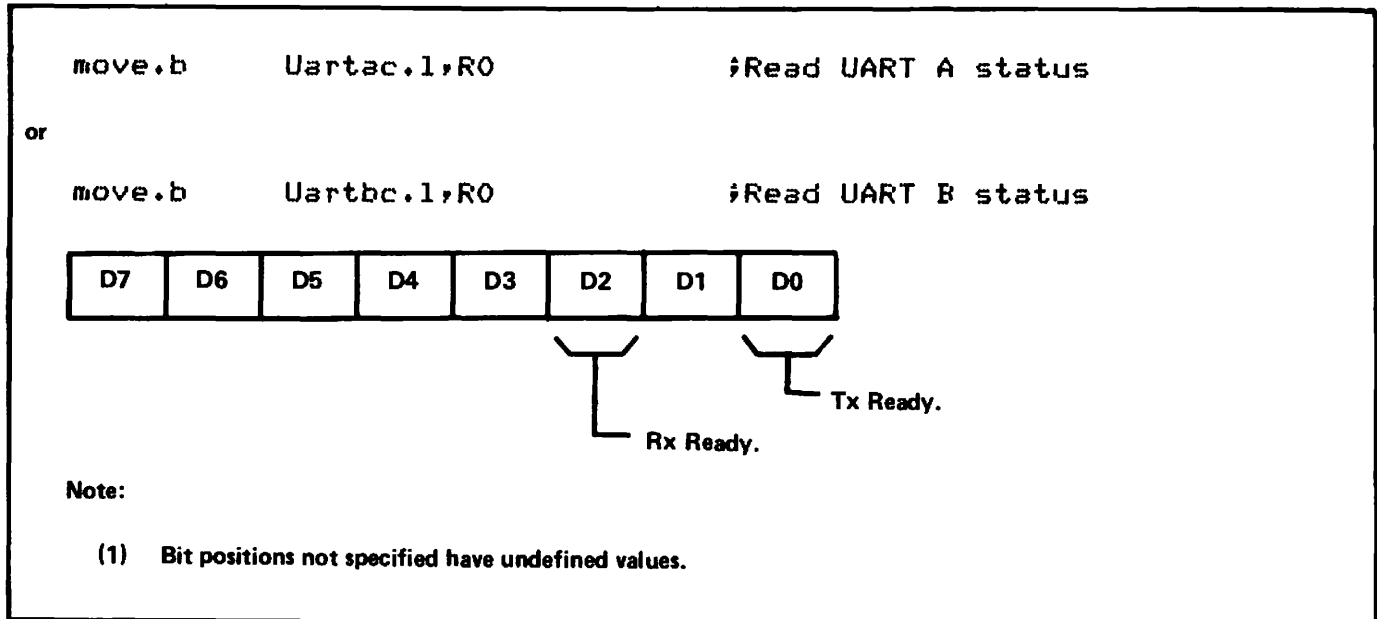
move.b Uartac.l,R0 ;Read UART A status

or

move.b Uartbc.l,R0 ;Read UART B status

| D7 | D6 | D5 | D4 | D3 | D2 | D1 | D0 |
|---|---|---|---|---|---|---|---|

Tx Ready.

Rx Ready.

Note:

(1) Bit positions not specified have undefined values.